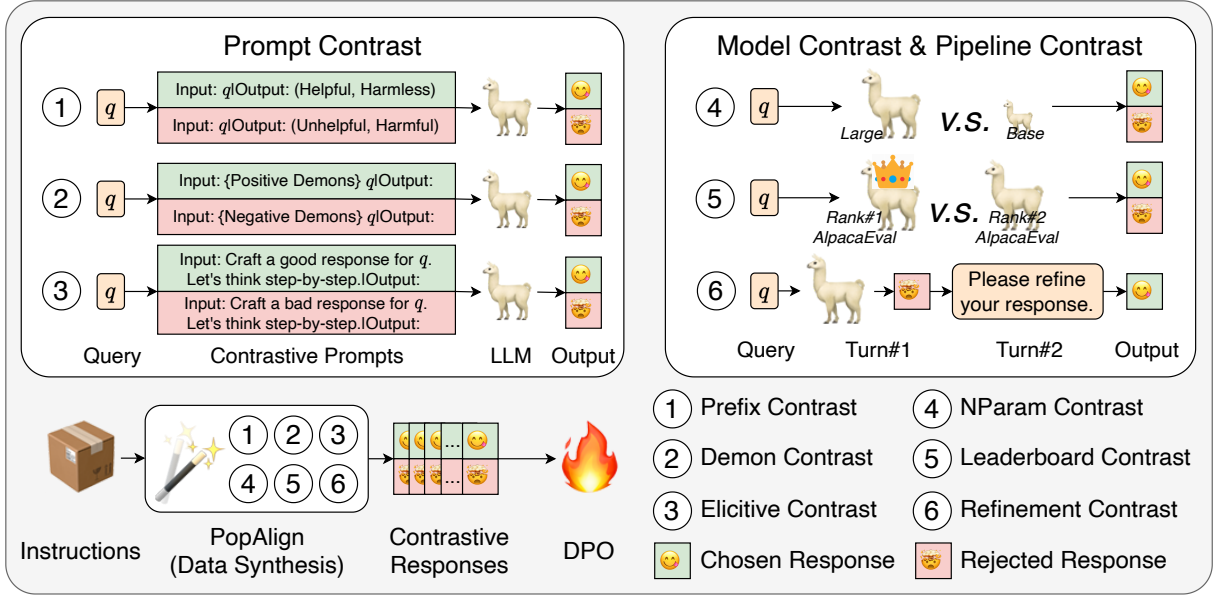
Prompt Contrast

1 $q$ Input: $q$|Output: (Helpful, Harmless)
Input: $q$|Output: (Unhelpful, Harmful)

2 $q$ Input: {Positive Demons} $q$|Output:
Input: {Negative Demons} $q$|Output:

3 $q$ Input: Craft a good response for $q$. Let's think step-by-step.|Output:
Input: Craft a bad response for $q$. Let's think step-by-step.|Output:

Query Contrastive Prompts LLM Output

Model Contrast & Pipeline Contrast

4 $q$ Large V.S. Base

5 $q$ Rank#1 AlpacaEval V.S. Rank#2 AlpacaEval

6 $q$ Please refine your response.

Query Turn#1 Turn#2 Output

Instructions

1 2 3
4 5 6

PopAlign (Data Synthesis)

...
...

Contrastive Responses

DPO

1 Prefix Contrast
4 NParam Contrast
2 Demon Contrast
5 Leaderboard Contrast
3 Elicitive Contrast
6 Refinement Contrast
Chosen Response
Rejected Response